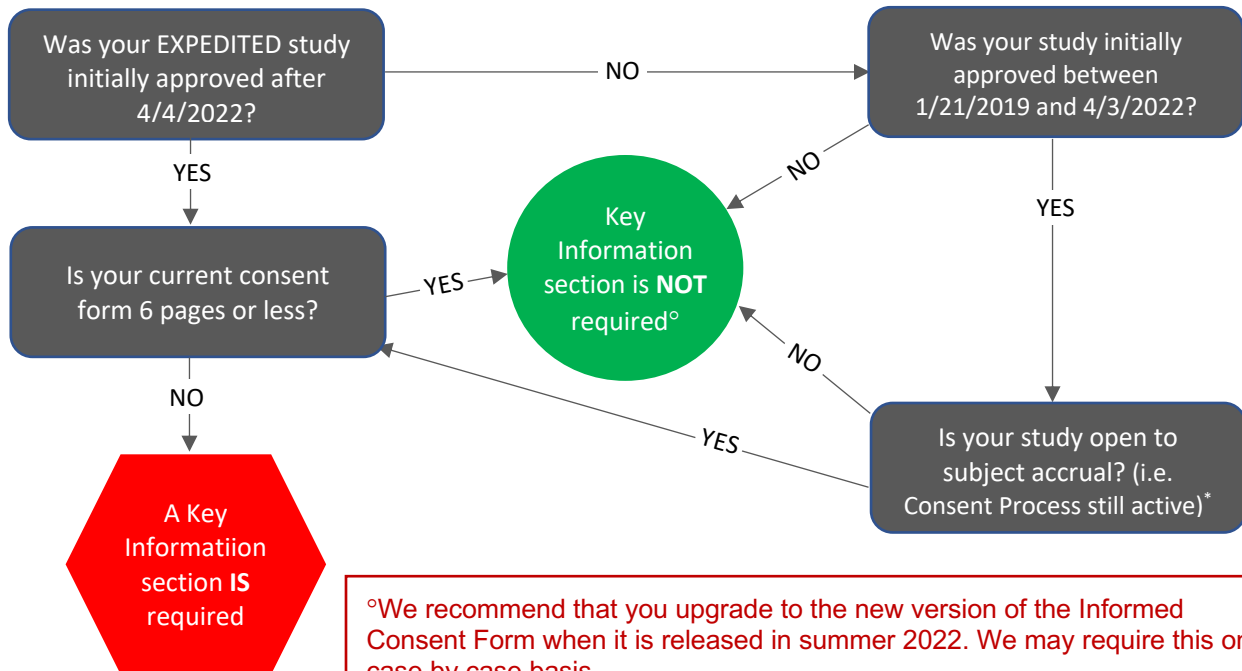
Was your EXPEDITED study initially approved after 4/4/2022?

NO

Was your study initially approved between 1/21/2019 and 4/3/2022?

YES

NO

YES

Is your current consent form 6 pages or less?

YES

Key Information section is **NOT** required°

NO

NO

YES

Is your study open to subject accrual? (i.e. Consent Process still active)*

A Key Informatiion section **IS** required

°We recommend that you upgrade to the new version of the Informed Consent Form when it is released in summer 2022. We may require this o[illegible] case by case basis